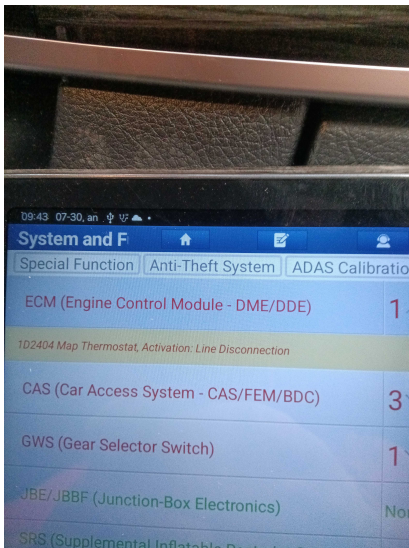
09:43 07-30, an

System and F

Special Function | Anti-Theft System | ADAS Calibratio

ECM (Engine Control Module - DME/DDE) 1

1D2404 Map Thermostat, Activation: Line Disconnection

CAS (Car Access System - CAS/FEM/BDC) 3

GWS (Gear Selector Switch) 1

JBE/JBBF (Junction-Box Electronics) No

SRS (Supplemental Inflatable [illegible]